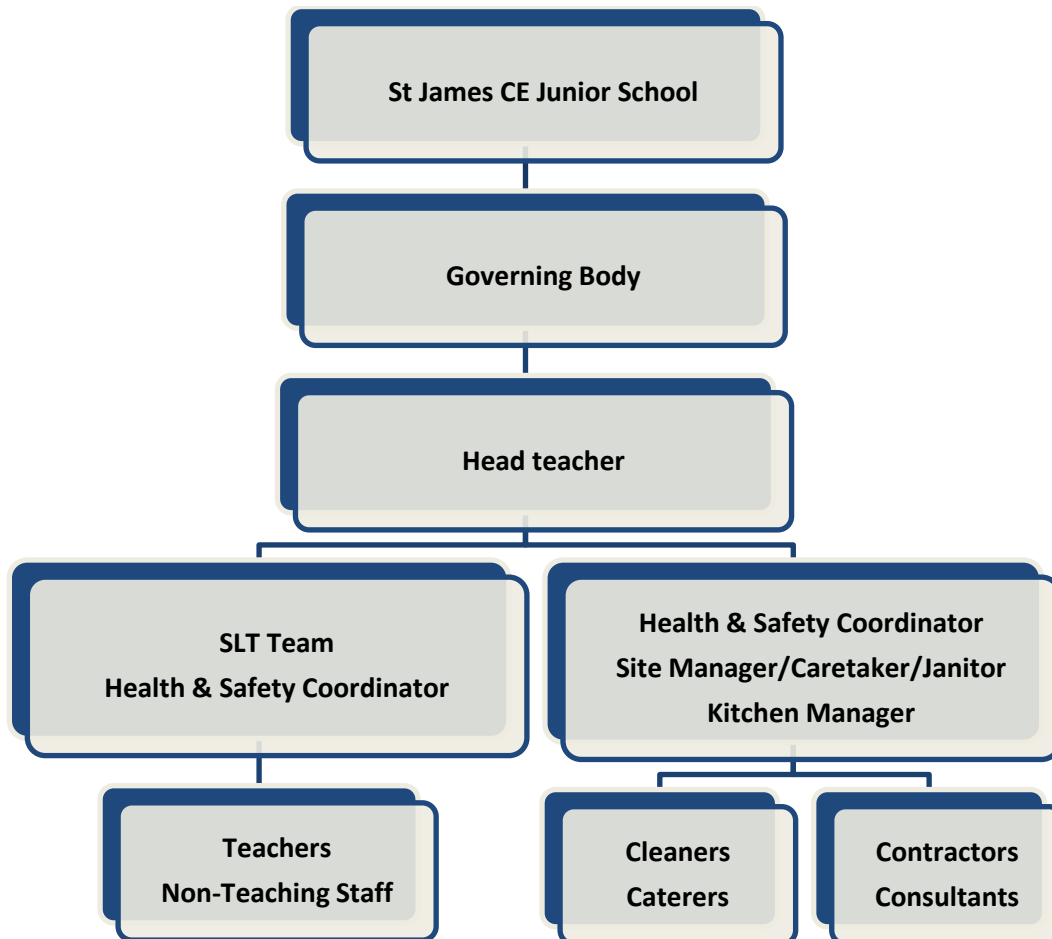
St James CE Junior School

Governing Body

Head teacher

SLT Team
Health & Safety Coordinator

Health & Safety Coordinator
Site Manager/Caretaker/Janitor
Kitchen Manager

Teachers
Non-Teaching Staff

Cleaners
Caterers

Contractors
Consultants